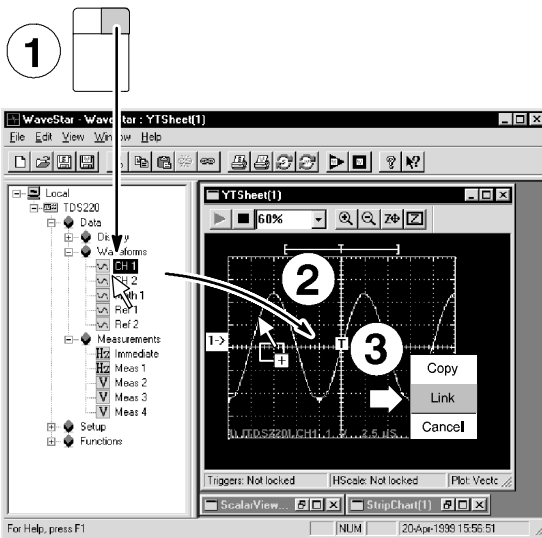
1

WaveStar - WaveStar : YTSheet(1)

File Edit View Window Help

Local
TDS220
Data
Display
Waveforms
CH 1
CH 2
Math 1
Ref 1
Ref 2
Measurements
Immediate
Meas 1
Meas 2
Meas 3
Meas 4
Setup
Functions

YTSheet(1)

60%

2

1->

T

3

Copy

Link

Cancel

1) TDS220\ CH1 1 ... 2.5 μS

Triggers: Not locked

HScale: Not locked

Plot: Vecto

ScalarView...

StripChart(1)

For Help, press F1

NUM

20-Apr-1999 15:56:51